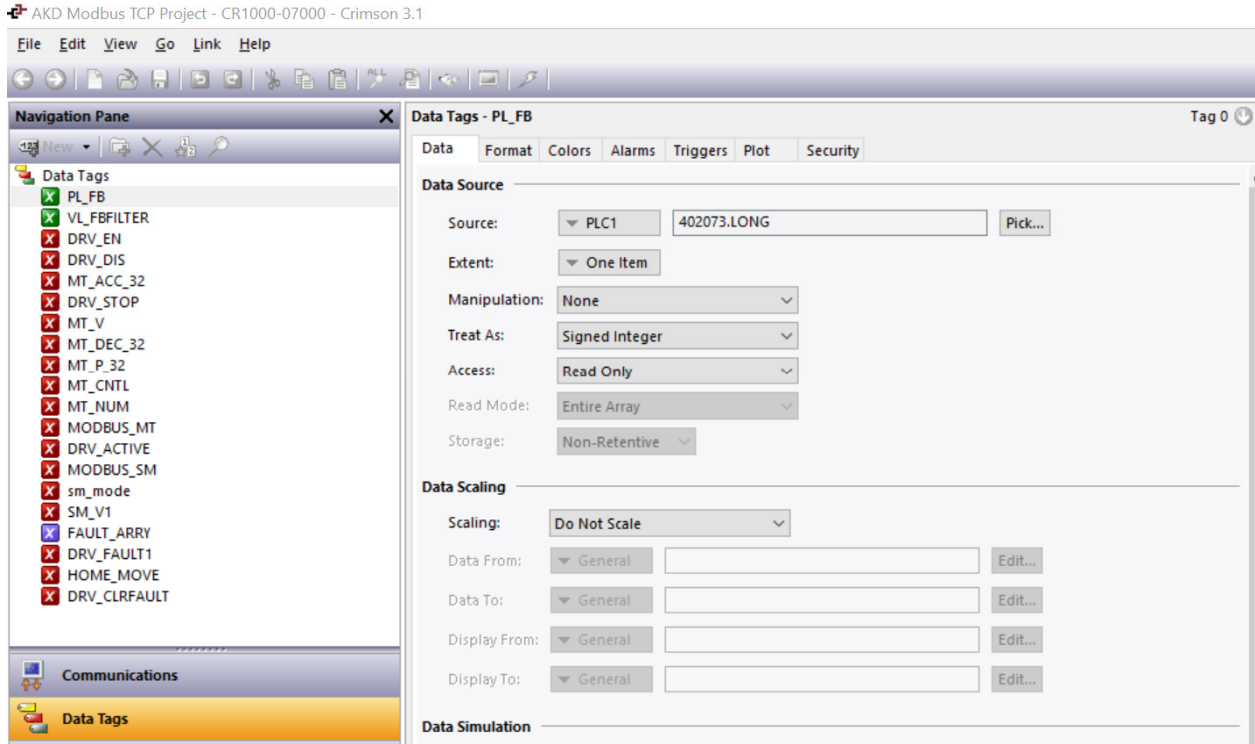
AKD Modbus TCP Project - CR1000-07000 - Crimson 3.1

File Edit View Go Link Help

Navigation Pane

New

Data Tags
PL_FB
VL_FBFILTER
DRV_EN
DRV_DIS
MT_ACC_32
DRV_STOP
MT_V
MT_DEC_32
MT_P_32
MT_CNTL
MT_NUM
MODBUS_MT
DRV_ACTIVE
MODBUS_SM
sm_mode
SM_V1
FAULT_ARRY
DRV_FAULT1
HOME_MOVE
DRV_CLRFAULT

Communications

Data Tags

Data Tags - PL_FB

Tag 0

Data | Format | Colors | Alarms | Triggers | Plot | Security

Data Source

Source: PLC1 | 402073.LONG | Pick...

Extent: One Item

Manipulation: None

Treat As: Signed Integer

Access: Read Only

Read Mode: Entire Array

Storage: Non-Retentive

Data Scaling

Scaling: Do Not Scale

Data From: General | Edit...

Data To: General | Edit...

Display From: General | Edit...

Display To: General | Edit...

Data Simulation